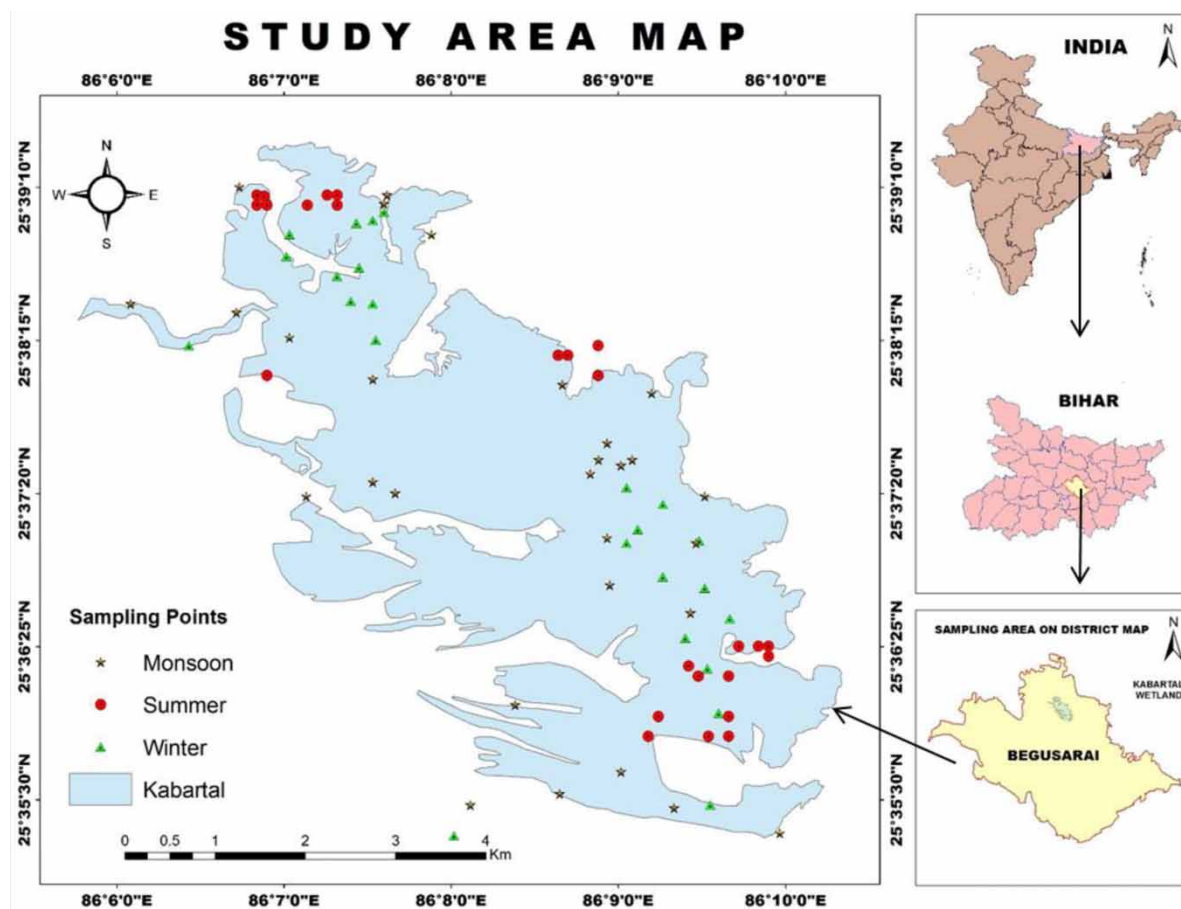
STUDY AREA MAP

86°6'0"E 86°7'0"E 86°8'0"E 86°9'0"E 86°10'0"E

25°39'10"N
25°38'15"N
25°37'20"N
25°36'25"N
25°35'30"N

N
W E
S

Sampling Points
Monsoon
Summer
Winter
Kabartal

0 0.5 1 2 3 4
Km

86°6'0"E 86°7'0"E 86°8'0"E 86°9'0"E 86°10'0"E

25°39'10"N
25°38'15"N
25°37'20"N
25°36'25"N
25°35'30"N

INDIA
N

BIHAR

SAMPLING AREA ON DISTRICT MAP
N
KABARTAL WETLAND
BEGUSARAI